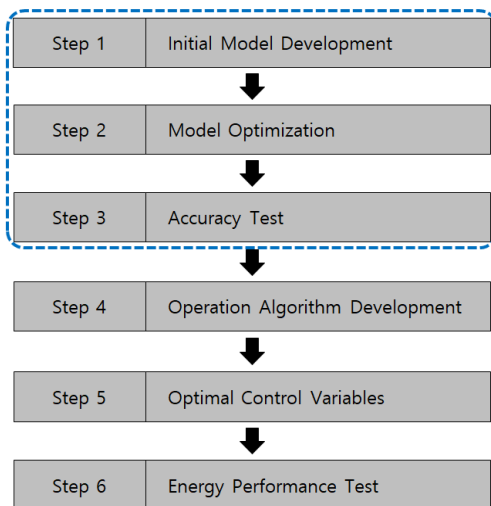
| Step 1 | Initial Model Development |
|---|---|
| Step 2 | Model Optimization |
| Step 3 | Accuracy Test |
| Step 4 | Operation Algorithm Development |
| Step 5 | Optimal Control Variables |
| Step 6 | Energy Performance Test |